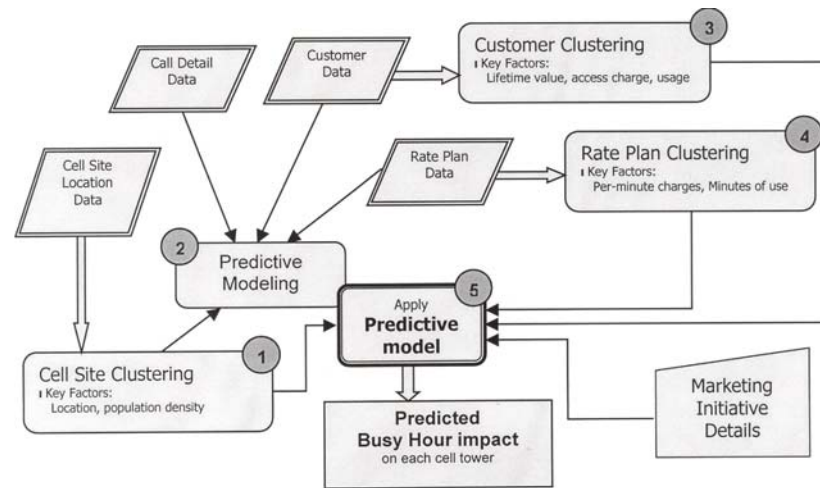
Call Detail Data

Customer Data

3
Customer Clustering
Key Factors:
Lifetime value, access charge, usage

Cell Site Location Data

Rate Plan Data

4
Rate Plan Clustering
Key Factors:
Per-minute charges, Minutes of use

2
Predictive Modeling

5
Apply
Predictive model

1
Cell Site Clustering
Key Factors:
Location, population density

Predicted Busy Hour impact
on each cell tower

Marketing Initiative Details